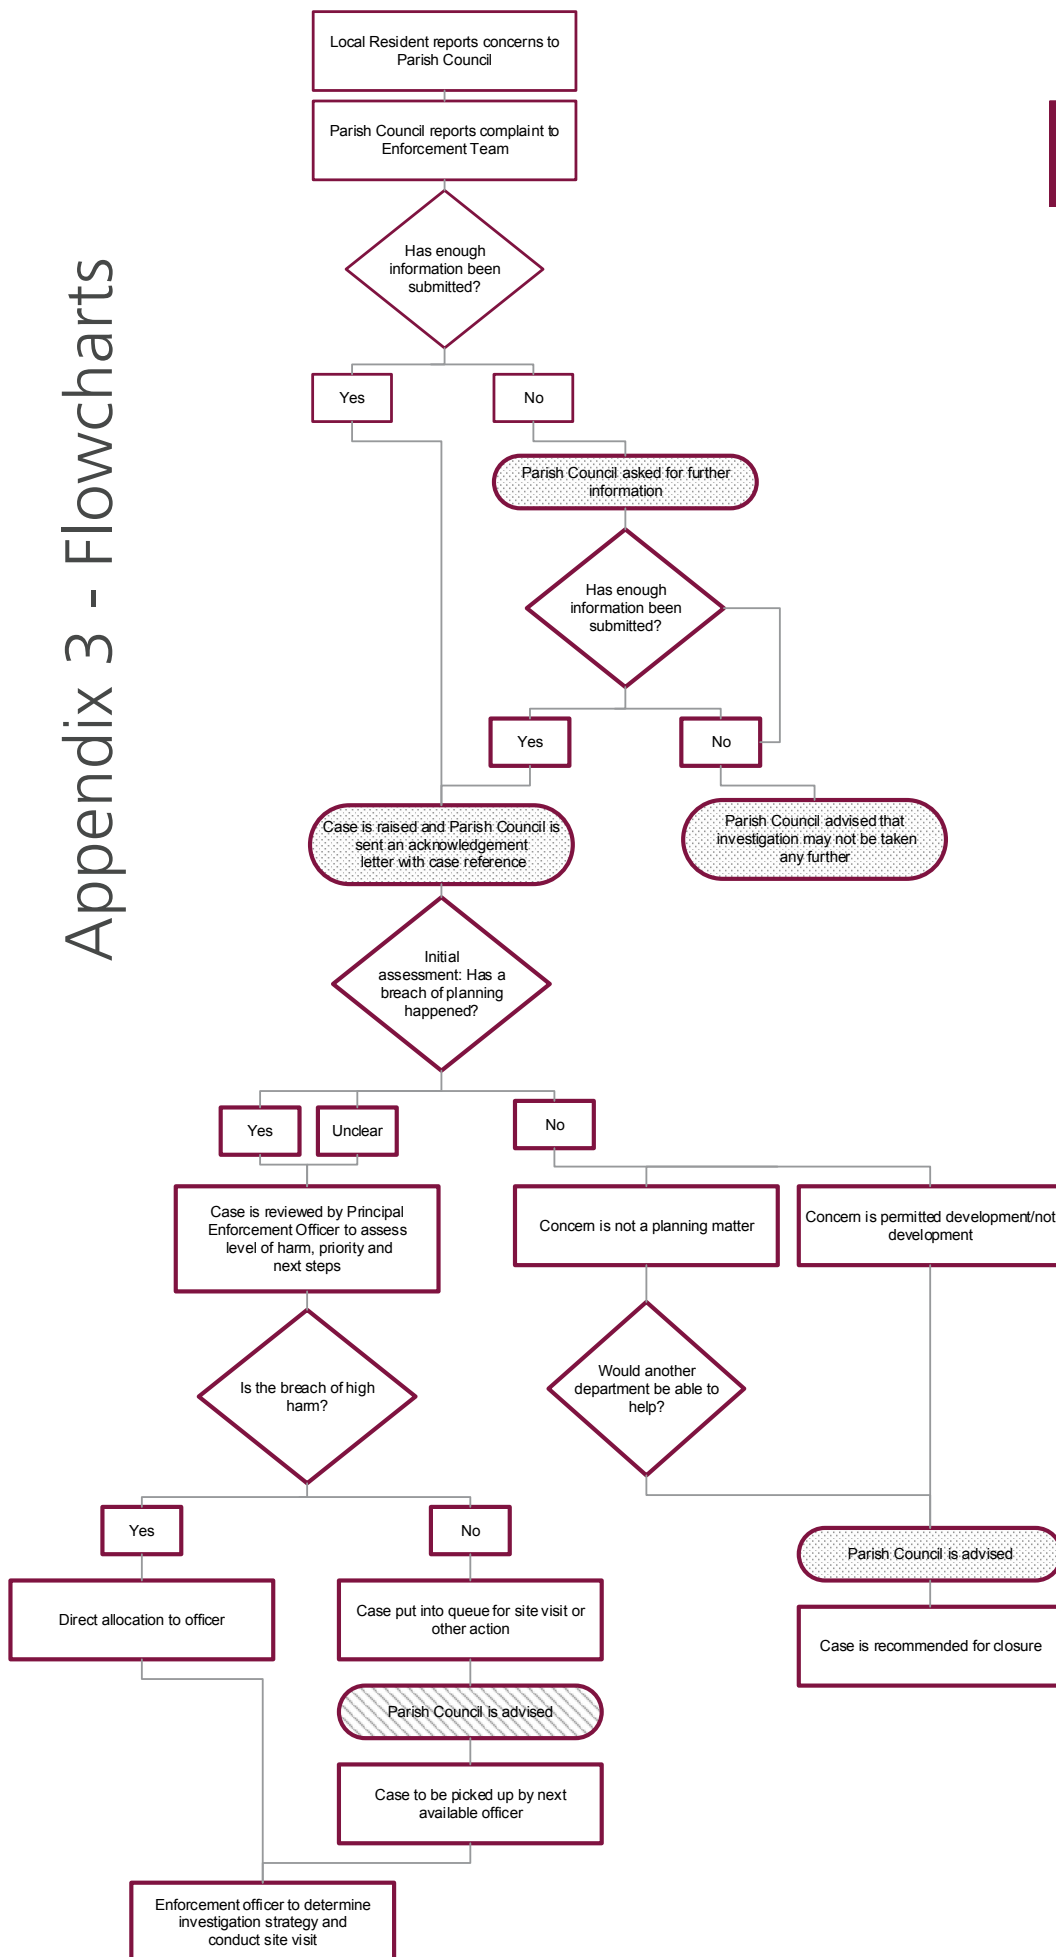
Appendix 3 - Flowcharts

Local Resident reports concerns to Parish Council

Parish Council reports complaint to Enforcement Team

Has enough information been submitted?

Yes

No

Parish Council asked for further information

Has enough information been submitted?

Yes

No

Case is raised and Parish Council is sent an acknowledgement letter with case reference

Parish Council advised that investigation may not be taken any further

Initial assessment: Has a breach of planning happened?

Yes

Unclear

No

Case is reviewed by Principal Enforcement Officer to assess level of harm, priority and next steps

Concern is not a planning matter

Concern is permitted development/not development

Is the breach of high harm?

Would another department be able to help?

Yes

No

Parish Council is advised

Direct allocation to officer

Case put into queue for site visit or other action

Case is recommended for closure

Parish Council is advised

Case to be picked up by next available officer

Enforcement officer to determine investigation strategy and conduct site visit